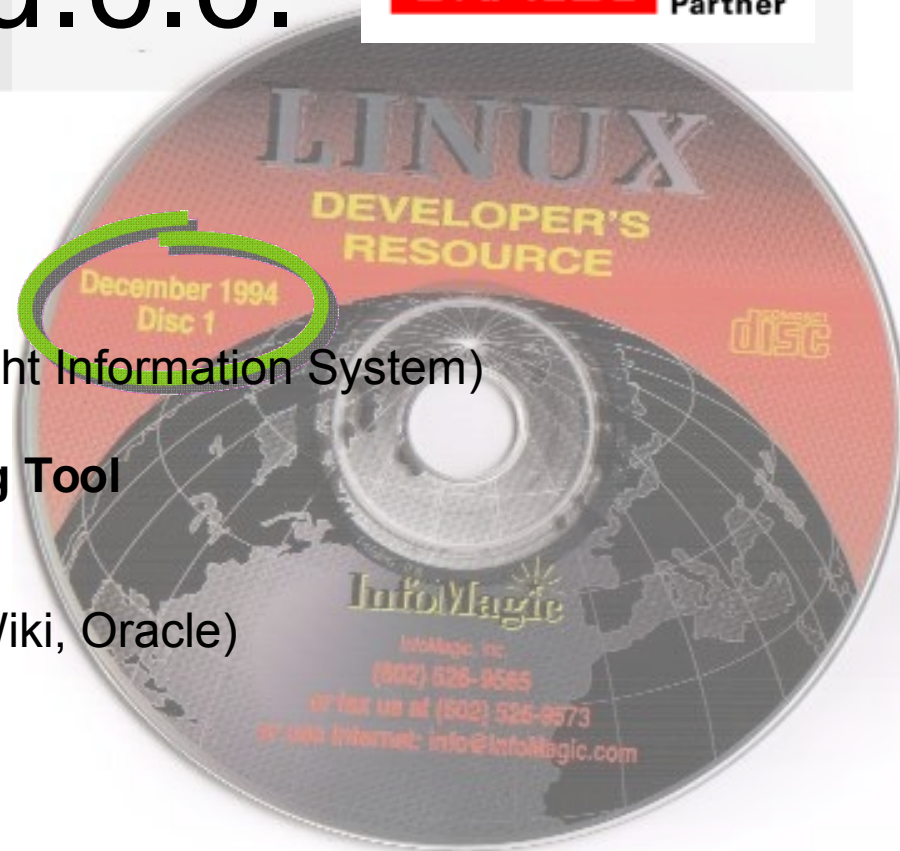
Partner

LINUX
DEVELOPER'S RESOURCE

December 1994
Disc 1

ht Information System)

Tool

Viki, Oracle)

COMPACT disc

InfoMagic

InfoMagic, Inc.
(602) 526-9565
or fax us at (602) 526-9573
or via Internet: info@InfoMagic.com